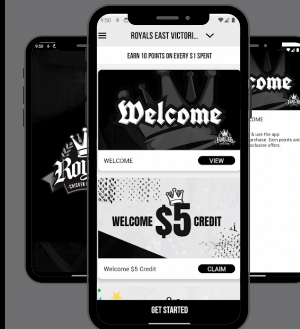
ROYALS EAST VICTORI...

EARN 10 POINTS ON EVERY $1 SPENT

Welcome

WELCOME

VIEW

WELCOME $5 CREDIT

Welcome $5 Credit

CLAIM

GET STARTED

9:50

Royals

9:50

come

OME

& use the app

urchase. Earn points and

exclusive offers.